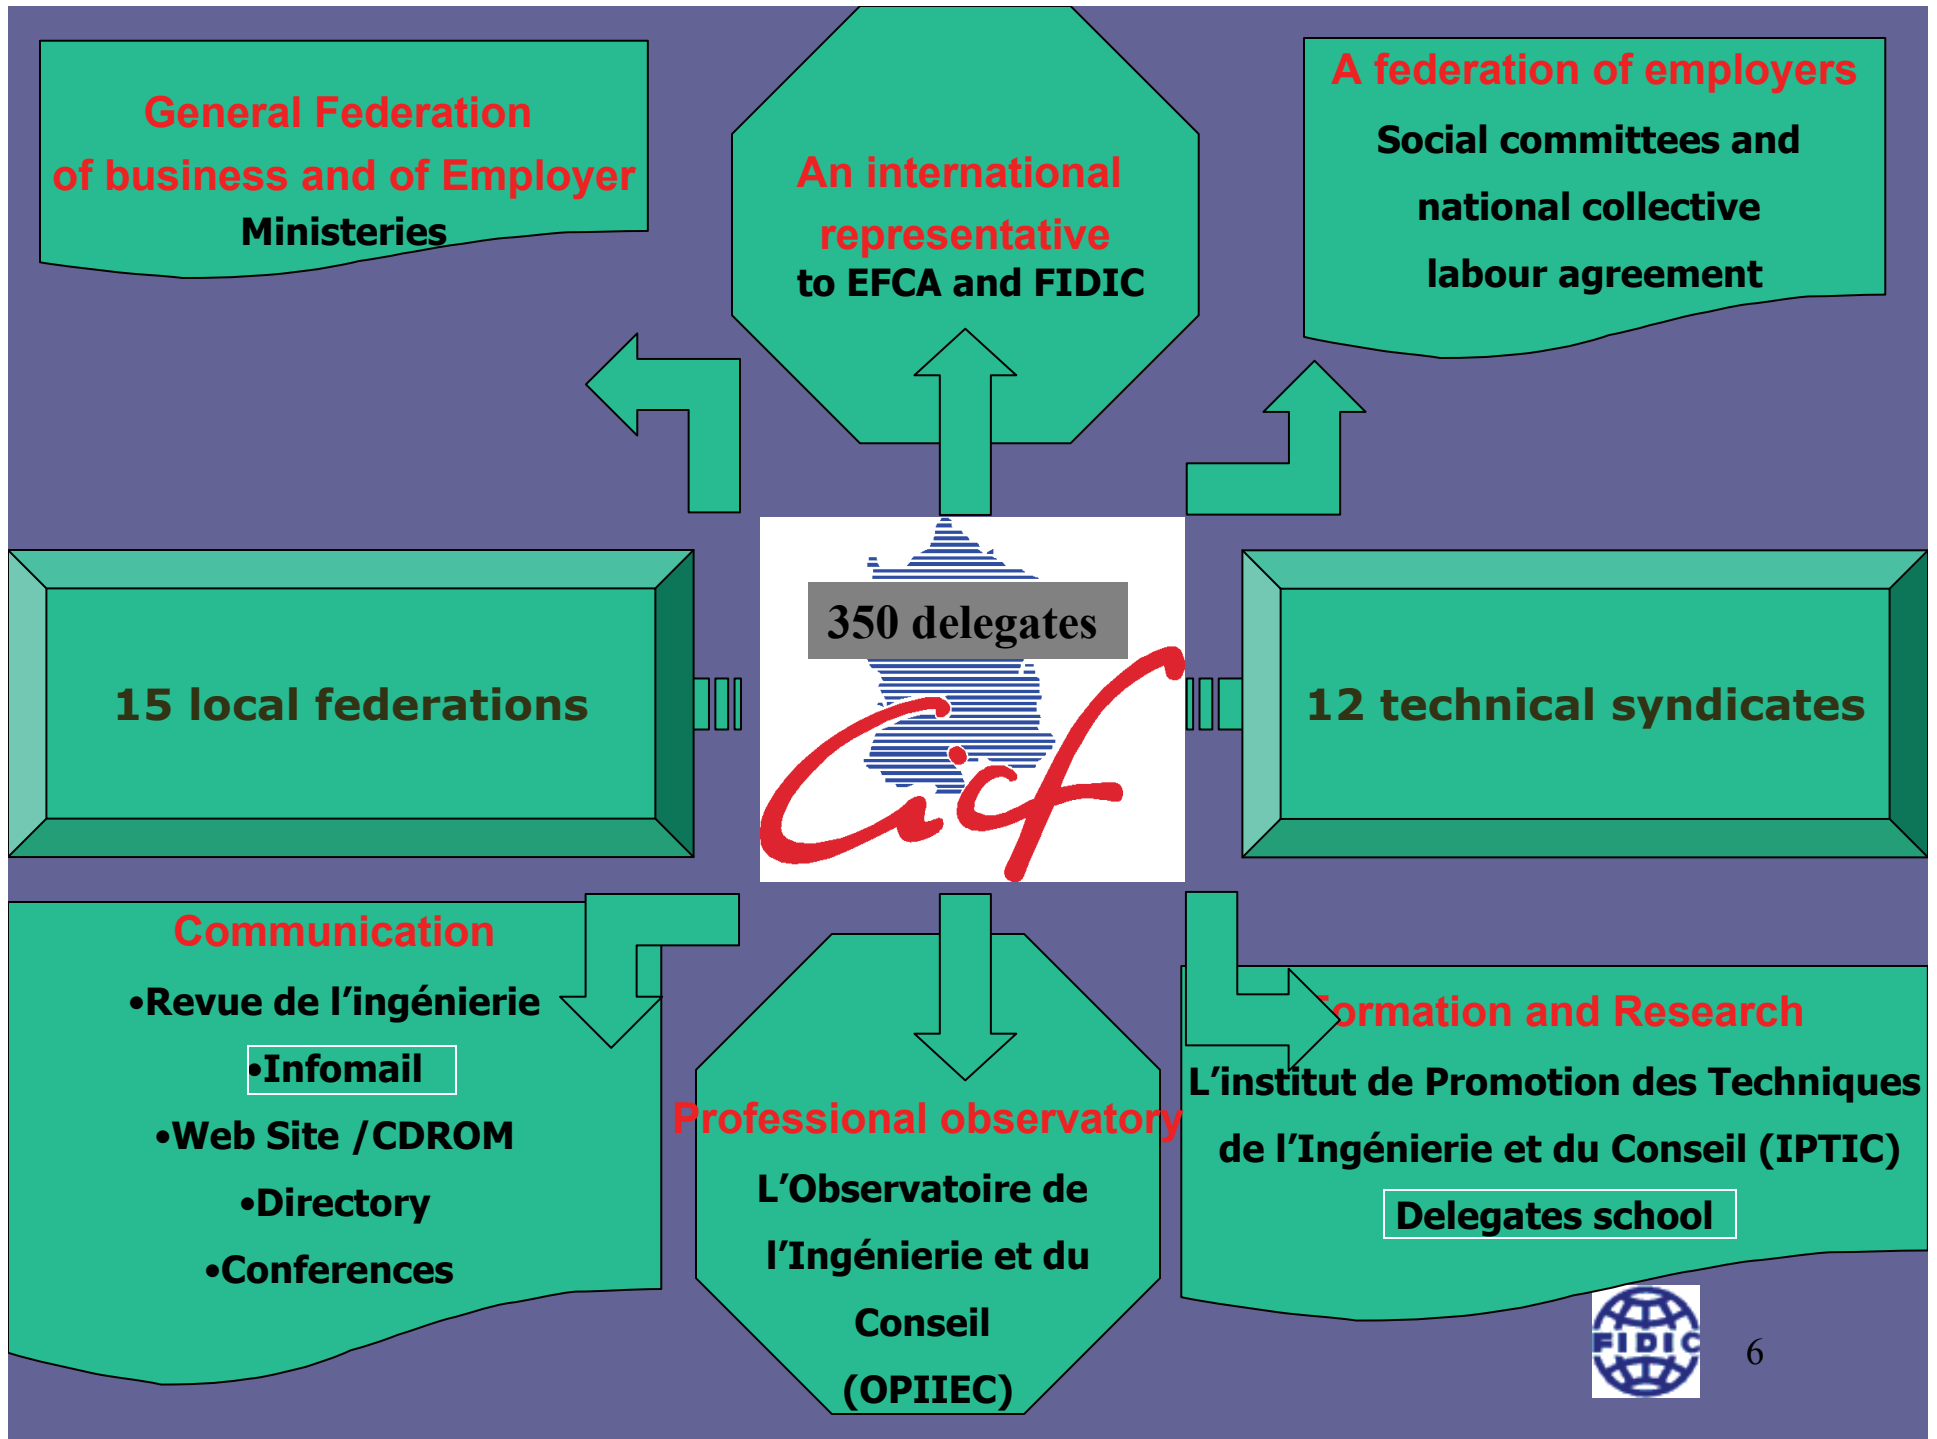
General Federation of business and of Employer
Ministeries

An international representative
to EFCA and FIDIC

A federation of employers
Social committees and national collective labour agreement

15 local federations

350 delegates

Cicf

12 technical syndicates

Communication
•Revue de l'ingénierie
•Infomail
•Web Site /CDROM
•Directory
•Conferences

Professional observatory
L'Observatoire de l'Ingénierie et du Conseil (OPIIEC)

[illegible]ormation and Research
L'institut de Promotion des Techniques de l'Ingénierie et du Conseil (IPTIC)
Delegates school

FIDIC

6